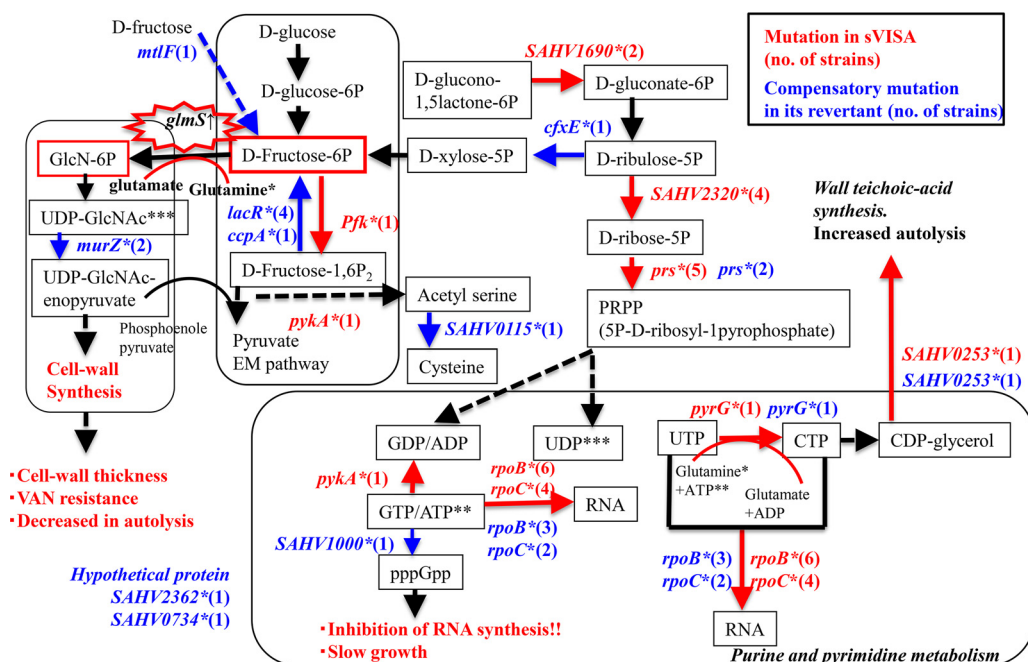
Mutation in sVISA (no. of strains)
Compensatory mutation in its revertant (no. of strains)

D-fructose
mtlF(1)
D-glucose
D-glucose-6P
glmS↑
GlcN-6P
glutamate
Glutamine*
D-Fructose-6P
D-xylose-5P
D-glucono-1,5lactone-6P
SAHV1690*(2)
D-gluconate-6P
cfxE*(1)
D-ribulose-5P
SAHV2320*(4)
D-ribose-5P
prs*(5) prs*(2)
PRPP
(5P-D-ribosyl-1pyrophosphate)
UDP-GlcNAc***
murZ*(2)
UDP-GlcNAc-enopyruvate
lacR*(4)
ccpA*(1)
Pfk*(1)
D-Fructose-1,6P$_2$
Acetyl serine
SAHV0115*(1)
Cysteine
pykA*(1)
Phosphoenole pyruvate
Pyruvate
EM pathway
Cell-wall Synthesis

Wall teichoic-acid synthesis.
Increased autolysis

SAHV0253*(1)
SAHV0253*(1)

・Cell-wall thickness
・VAN resistance
・Decreased in autolysis

GDP/ADP
UDP***
pykA*(1)
rpoB*(6)
rpoC*(4)
GTP/ATP**
RNA
rpoB*(3)
rpoC*(2)
SAHV1000*(1)
pppGpp
pyrG*(1) pyrG*(1)
UTP
CTP
CDP-glycerol
Glutamine* +ATP**
Glutamate +ADP
rpoB*(3)
rpoC*(2)
rpoB*(6)
rpoC*(4)
RNA

Hypothetical protein
SAHV2362*(1)
SAHV0734*(1)

・Inhibition of RNA synthesis!!
・Slow growth

Purine and pyrimidine metabolism